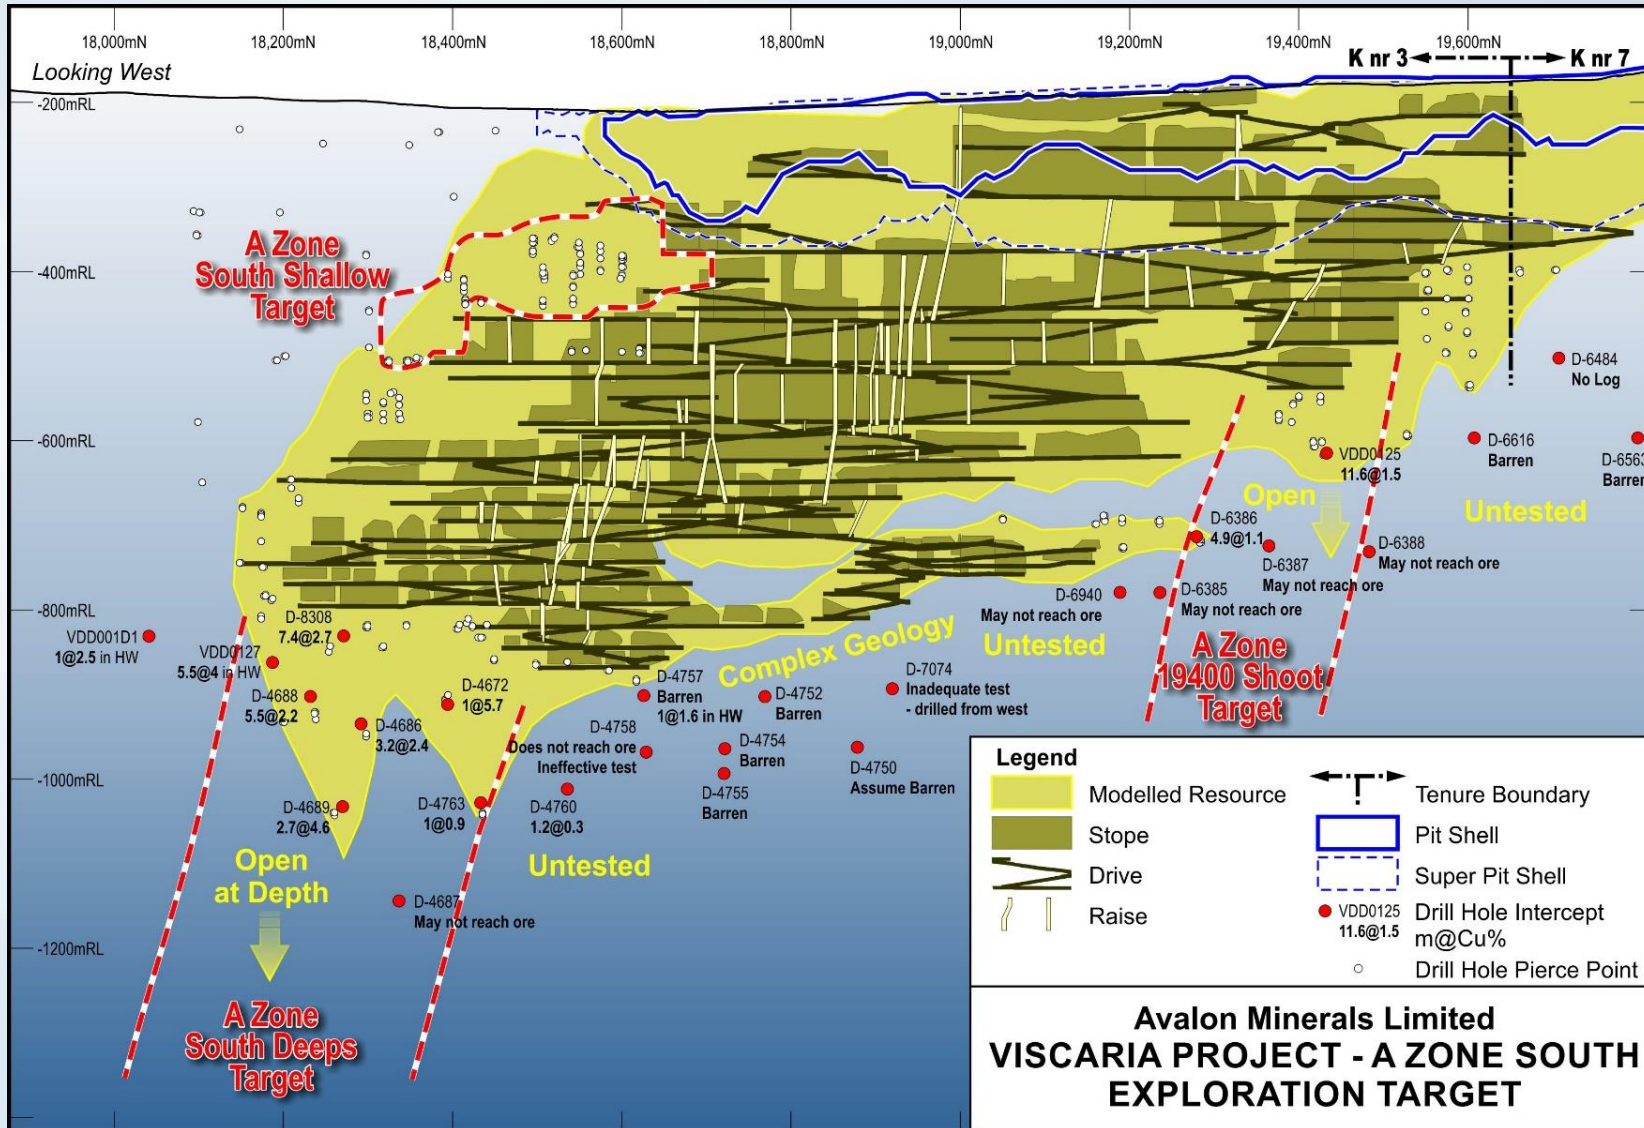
18,000mN 18,200mN 18,400mN 18,600mN 18,800mN 19,000mN 19,200mN 19,400mN 19,600mN

K nr 3 K nr 7

Looking West

-200mRL

-400mRL

-600mRL

-800mRL

-1000mRL

-1200mRL

A Zone South Shallow Target

D-6484 No Log

VDD0125 11.6@1.5

D-6616 Barren

D-6563 Barren

Open

Untested

D-6386 4.9@1.1

D-6387 May not reach ore

D-6388 May not reach ore

D-6940 May not reach ore

D-6385 May not reach ore

Untested

A Zone 19400 Shoot Target

Complex Geology

D-8308 7.4@2.7

VDD001D1 1@2.5 in HW

VDD0127 5.5@4 in HW

D-4688 5.5@2.2

D-4672 1@5.7

D-4686 3.2@2.4

D-4757 Barren 1@1.6 in HW

D-4752 Barren

D-7074 Inadequate test - drilled from west

D-4758 Does not reach ore Ineffective test

D-4754 Barren

D-4750 Assume Barren

D-4755 Barren

D-4689 2.7@4.6

D-4763 1@0.9

D-4760 1.2@0.3

Open at Depth

Untested

D-4687 May not reach ore

A Zone South Deeps Target

Legend
Modelled Resource
Stope
Drive
Raise
Tenure Boundary
Pit Shell
Super Pit Shell
VDD0125 11.6@1.5 Drill Hole Intercept m@Cu%
Drill Hole Pierce Point

Avalon Minerals Limited
VISCARIA PROJECT - A ZONE SOUTH
EXPLORATION TARGET